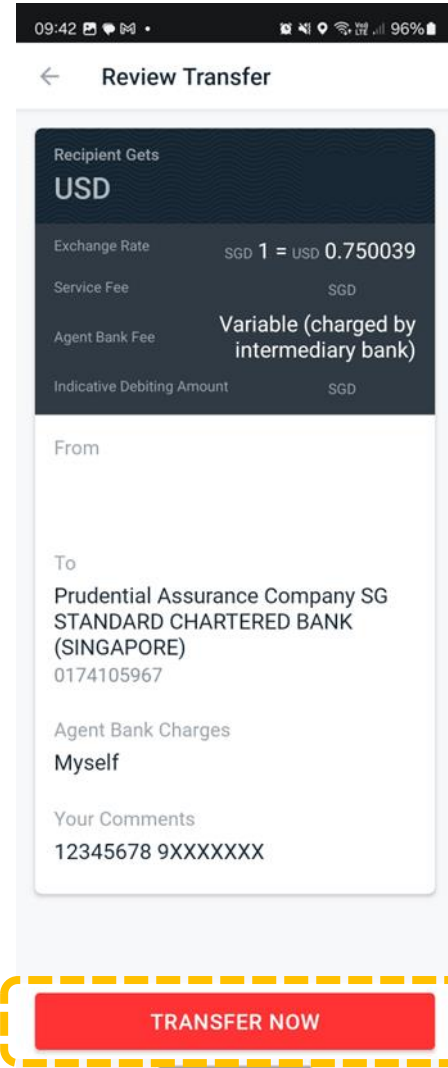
09:42 96%

Review Transfer

Recipient Gets
USD

Exchange Rate SGD 1 = USD 0.750039
Service Fee SGD
Agent Bank Fee Variable (charged by intermediary bank)
Indicative Debiting Amount SGD

From

To
Prudential Assurance Company SG
STANDARD CHARTERED BANK (SINGAPORE)
0174105967

Agent Bank Charges
Myself

Your Comments
12345678 9XXXXXXX

TRANSFER NOW